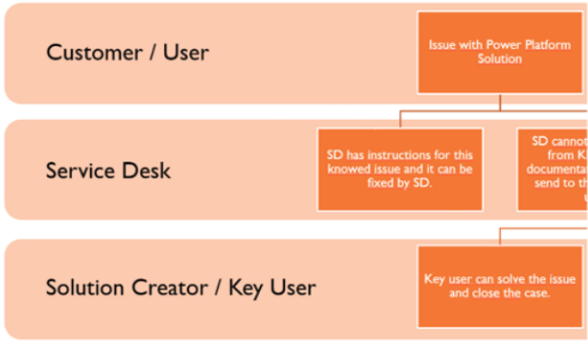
Customer / User

Issue with Power Platform Solution

Service Desk

SD has instructions for this knowed issue and it can be fixed by SD.

SD cannot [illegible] from K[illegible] documenta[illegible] send to t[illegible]

Solution Creator / Key User

Key user can solve the issue and close the case.